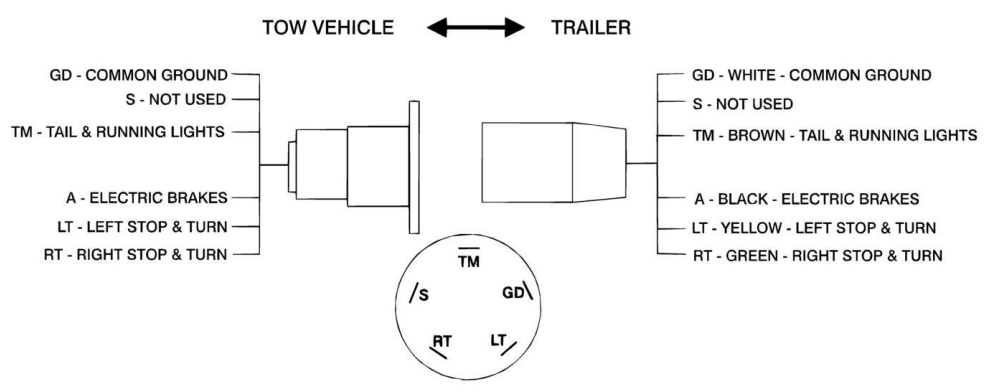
TOW VEHICLE TRAILER

GD - COMMON GROUND
S - NOT USED
TM - TAIL & RUNNING LIGHTS
A - ELECTRIC BRAKES
LT - LEFT STOP & TURN
RT - RIGHT STOP & TURN

GD - WHITE - COMMON GROUND
S - NOT USED
TM - BROWN - TAIL & RUNNING LIGHTS
A - BLACK - ELECTRIC BRAKES
LT - YELLOW - LEFT STOP & TURN
RT - GREEN - RIGHT STOP & TURN

TM
S
GD
RT
LT